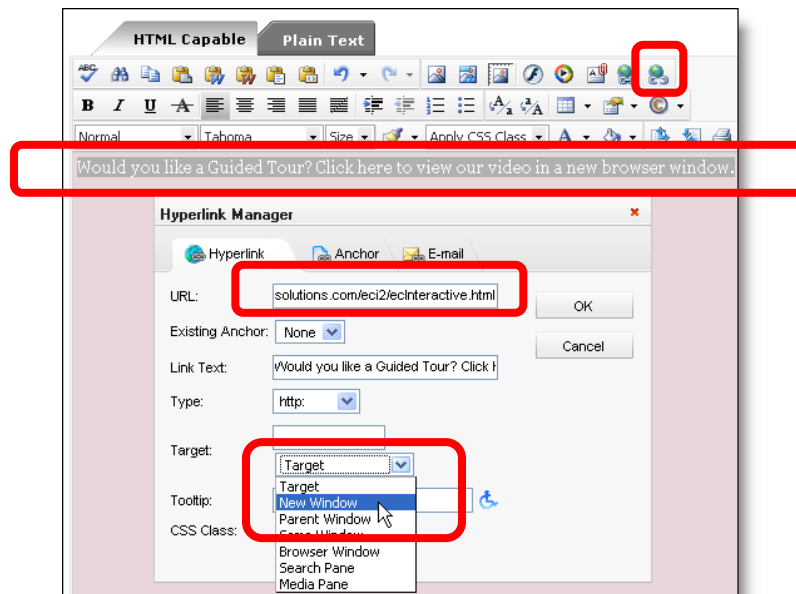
HTML Capable
Plain Text

Normal
Tahoma
Size
Apply CSS Class

Would you like a Guided Tour? Click here to view our video in a new browser window.

Hyperlink Manager

Hyperlink
Anchor
E-mail

URL: solutions.com/eci2/ecInteractive.html
OK
Existing Anchor: None
Cancel
Link Text: Would you like a Guided Tour? Click h
Type: http:
Target:
Target
Tooltip:
CSS Class:

Target
New Window
Parent Window
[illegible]
Browser Window
Search Pane
Media Pane